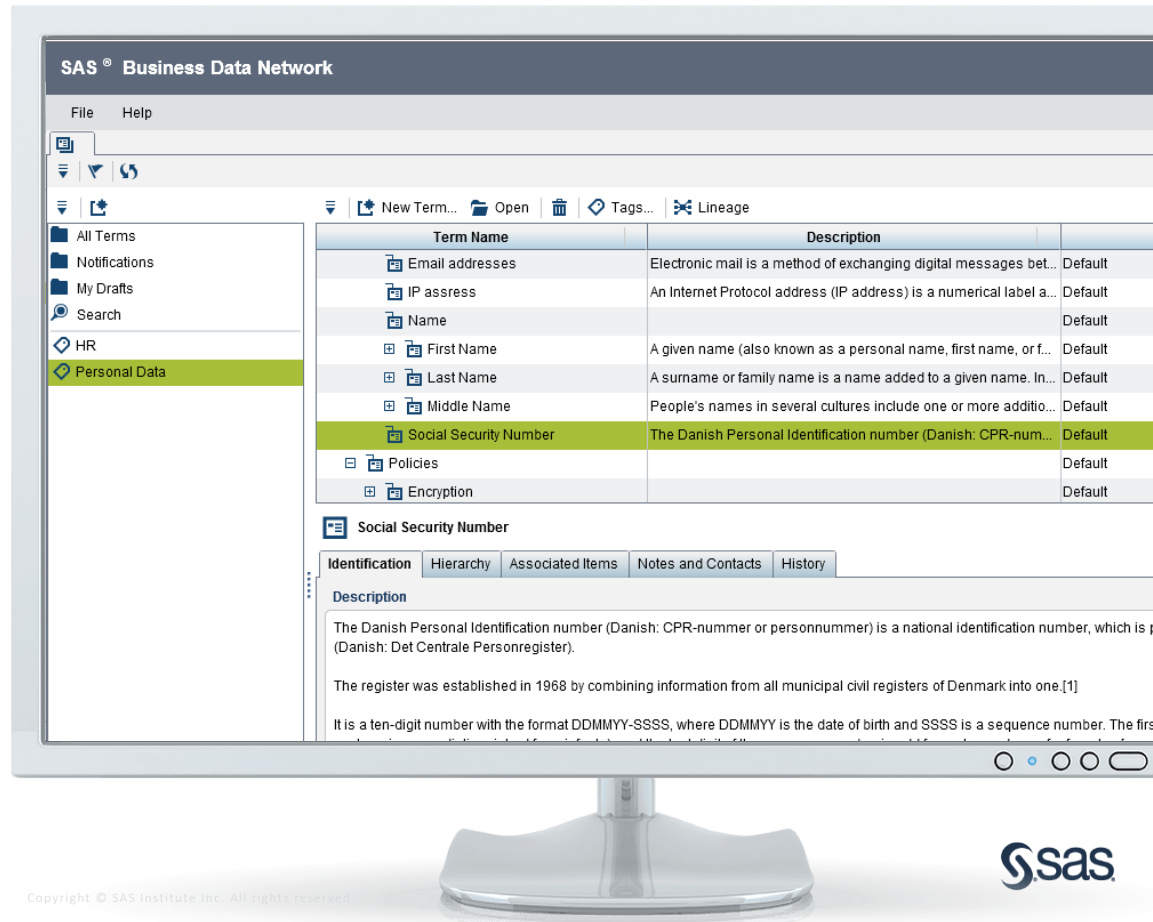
SAS ® Business Data Network

File Help

All Terms
Notifications
My Drafts
Search
HR
Personal Data

New Term... Open Tags... Lineage

| Term Name | Description | |
|---|---|---|
| Email addresses | Electronic mail is a method of exchanging digital messages bet... | Default |
| IP assress | An Internet Protocol address (IP address) is a numerical label a... | Default |
| Name | | Default |
| First Name | A given name (also known as a personal name, first name, or f... | Default |
| Last Name | A surname or family name is a name added to a given name. In... | Default |
| Middle Name | People's names in several cultures include one or more additio... | Default |
| Social Security Number | The Danish Personal Identification number (Danish: CPR-num... | Default |
| Policies | | Default |
| Encryption | | Default |

Social Security Number

Identification Hierarchy Associated Items Notes and Contacts History

Description

The Danish Personal Identification number (Danish: CPR-nummer or personnummer) is a national identification number, which is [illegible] (Danish: Det Centrale Personregister).

The register was established in 1968 by combining information from all municipal civil registers of Denmark into one.[1]

It is a ten-digit number with the format DDMMYY-SSSS, where DDMMYY is the date of birth and SSSS is a sequence number. The firs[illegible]

sas

Copyright © SAS Institute Inc. All rights reserved.